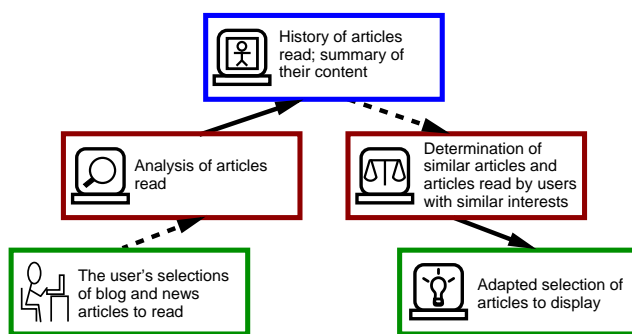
History of articles read; summary of their content

Analysis of articles read

Determination of similar articles and articles read by users with similar interests

The user's selections of blog and news articles to read

Adapted selection of articles to display